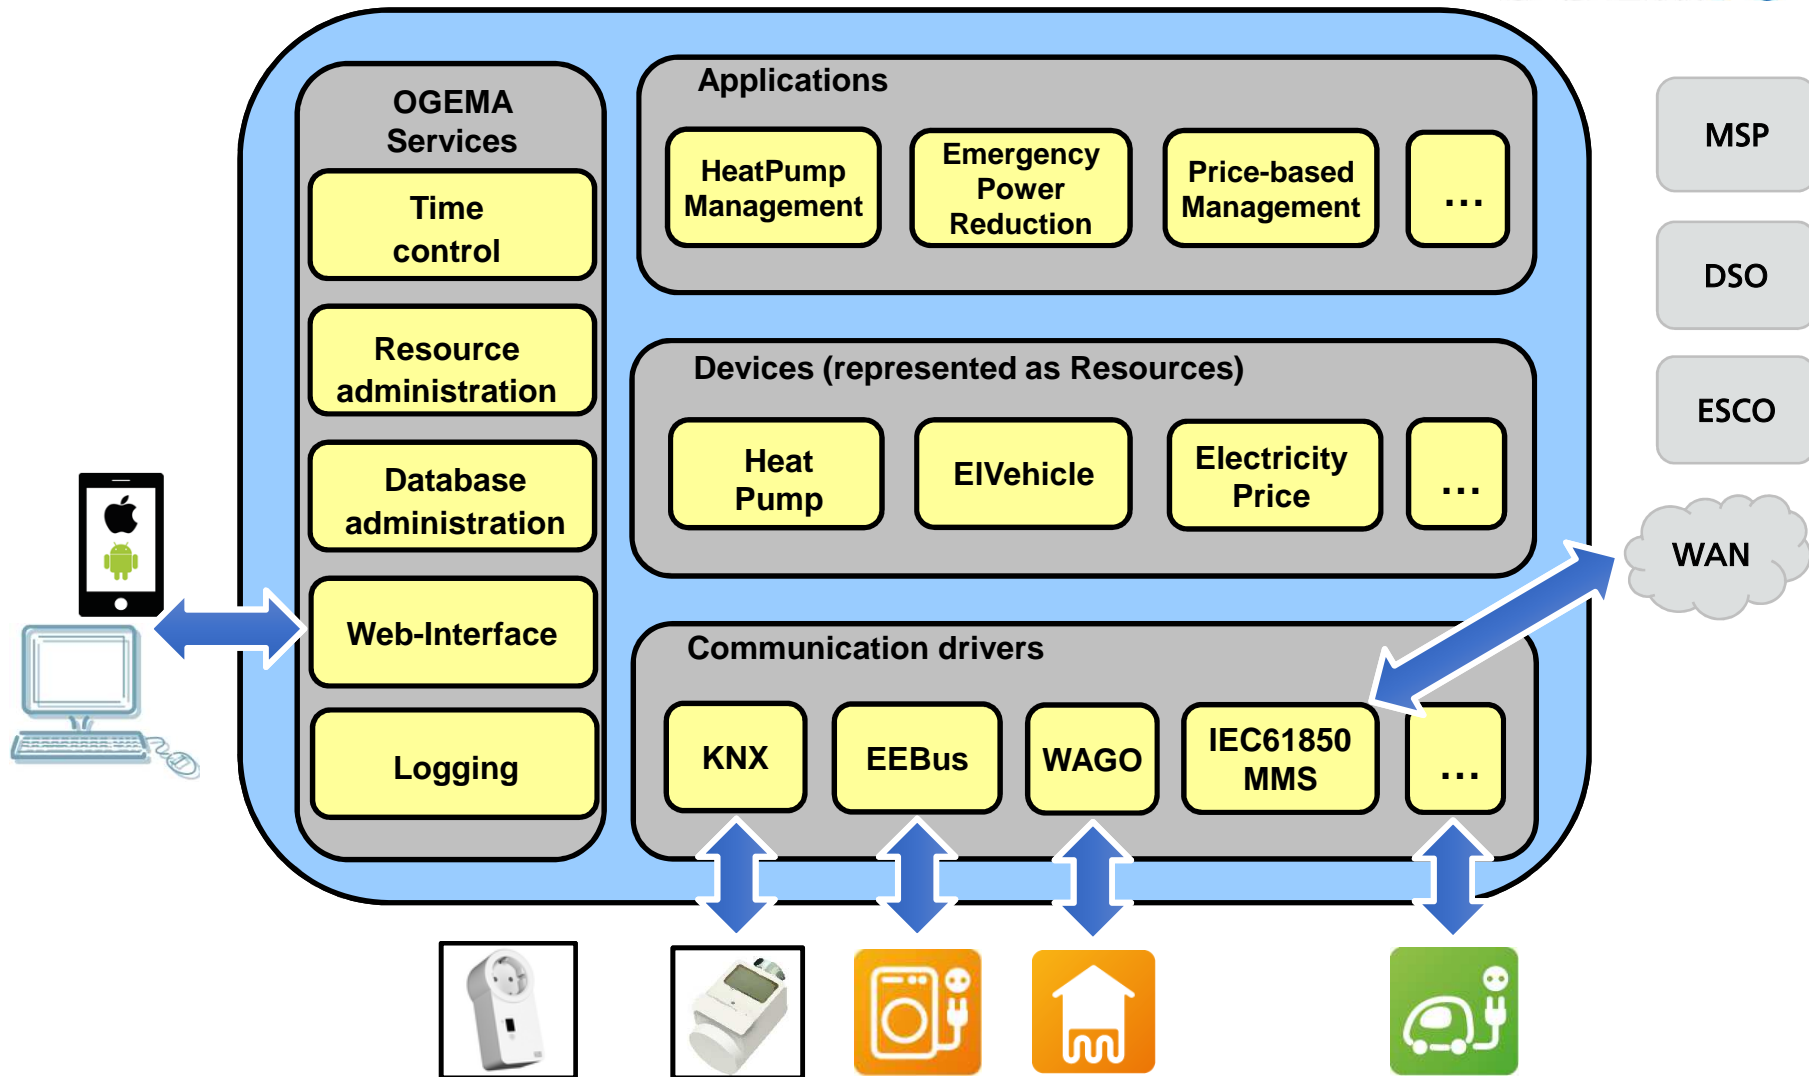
OGEMA Services

Time control

Resource administration

Database administration

Web-Interface

Logging

Applications

HeatPump Management

Emergency Power Reduction

Price-based Management

...

Devices (represented as Resources)

Heat Pump

ElVehicle

Electricity Price

...

Communication drivers

KNX

EEBus

WAGO

IEC61850 MMS

...

MSP

DSO

ESCO

WAN